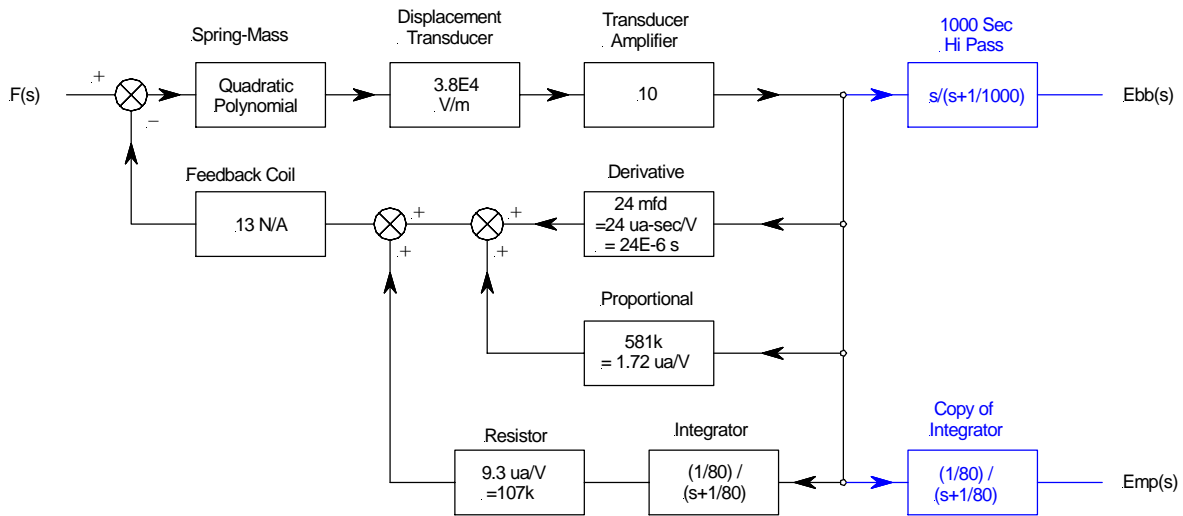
Spring-Mass

Displacement Transducer

Transducer Amplifier

1000 Sec Hi Pass

F(s)

+

−

Quadratic Polynomial

3.8E4 V/m

10

s/(s+1/1000)

Ebb(s)

Feedback Coil

Derivative

13 N/A

+

+

+

+

24 mfd =24 ua-sec/V = 24E-6 s

Proportional

581k = 1.72 ua/V

Copy of Integrator

Resistor

Integrator

9.3 ua/V =107k

(1/80) / (s+1/80)

(1/80) / (s+1/80)

Emp(s)